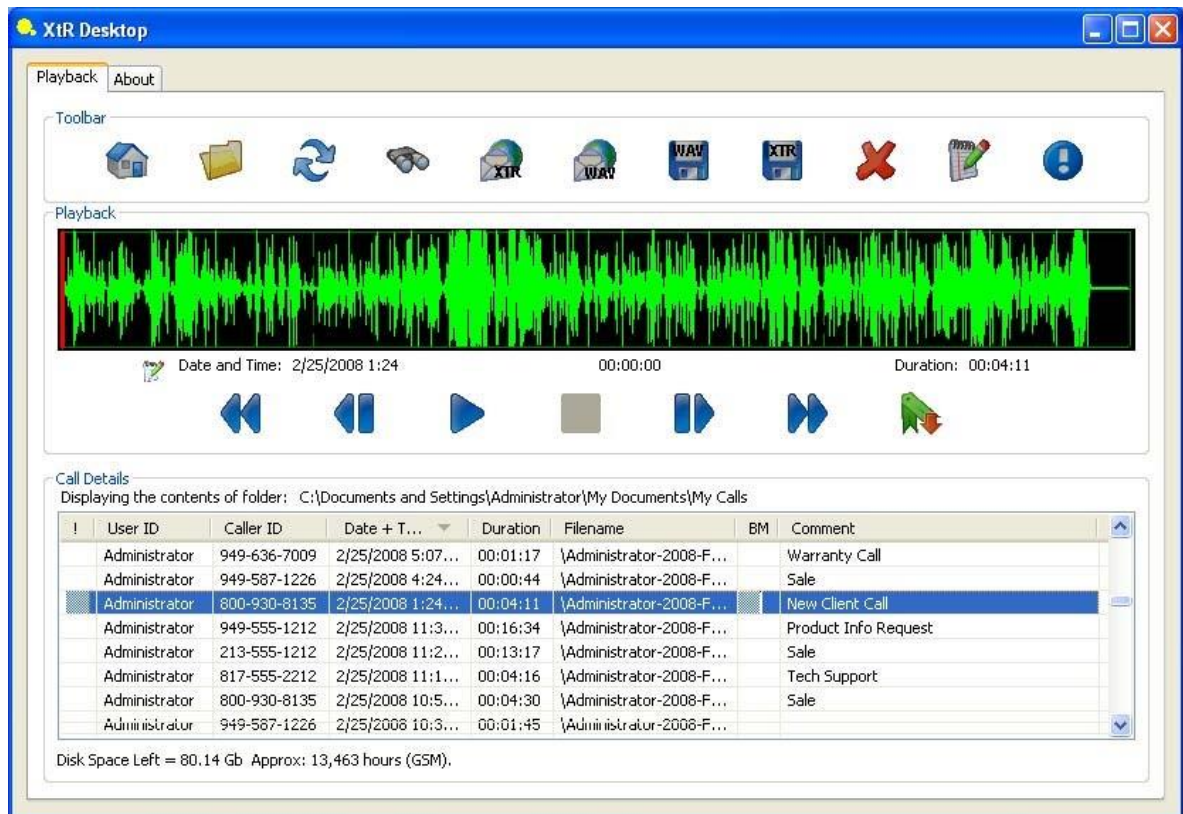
XtR Desktop

Playback About

Toolbar

XTR WAV WAV XTR

Playback

Date and Time: 2/25/2008 1:24 00:00:00 Duration: 00:04:11

Call Details
Displaying the contents of folder: C:\Documents and Settings\Administrator\My Documents\My Calls

| ! | User ID | Caller ID | Date + T... | Duration | Filename | BM | Comment |
|---|---|---|---|---|---|---|---|
| | Administrator | 949-636-7009 | 2/25/2008 5:07... | 00:01:17 | \Administrator-2008-F... | | Warranty Call |
| | Administrator | 949-587-1226 | 2/25/2008 4:24... | 00:00:44 | \Administrator-2008-F... | | Sale |
| | Administrator | 800-930-8135 | 2/25/2008 1:24... | 00:04:11 | \Administrator-2008-F... | | New Client Call |
| | Administrator | 949-555-1212 | 2/25/2008 11:3... | 00:16:34 | \Administrator-2008-F... | | Product Info Request |
| | Administrator | 213-555-1212 | 2/25/2008 11:2... | 00:13:17 | \Administrator-2008-F... | | Sale |
| | Administrator | 817-555-2212 | 2/25/2008 11:1... | 00:04:16 | \Administrator-2008-F... | | Tech Support |
| | Administrator | 800-930-8135 | 2/25/2008 10:5... | 00:04:30 | \Administrator-2008-F... | | Sale |
| | Administrator | 949-587-1226 | 2/25/2008 10:3... | 00:01:45 | \Administrator-2008-F... | | |

Disk Space Left = 80.14 Gb Approx: 13,463 hours (GSM).